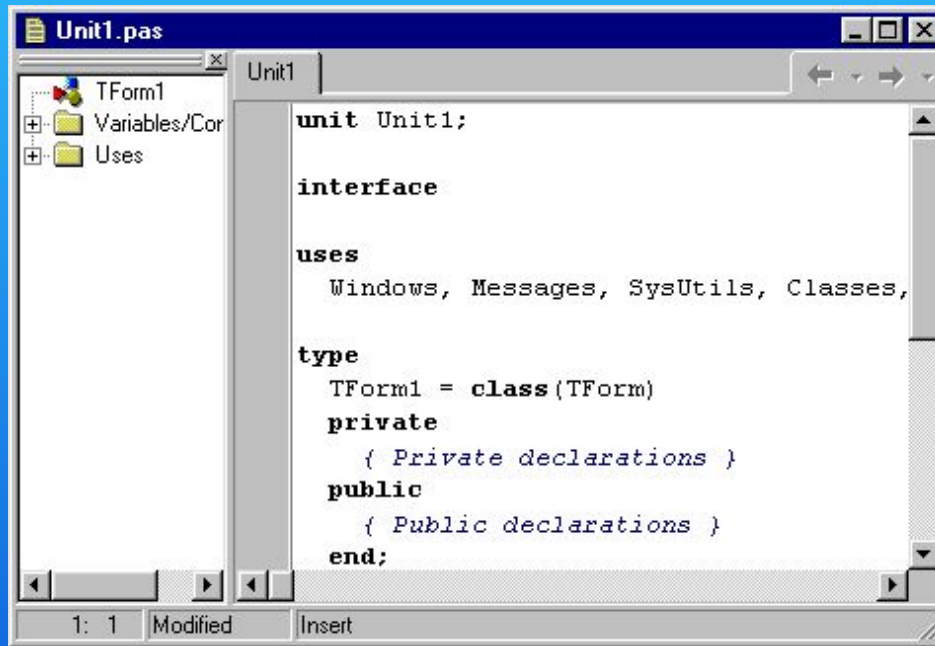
Unit1.pas

TForm1
Variables/Cor
Uses

Unit1

unit Unit1;

interface

uses
  Windows, Messages, SysUtils, Classes,

type
  TForm1 = class(TForm)
  private
    { Private declarations }
  public
    { Public declarations }
  end;

1: 1 | Modified | Insert